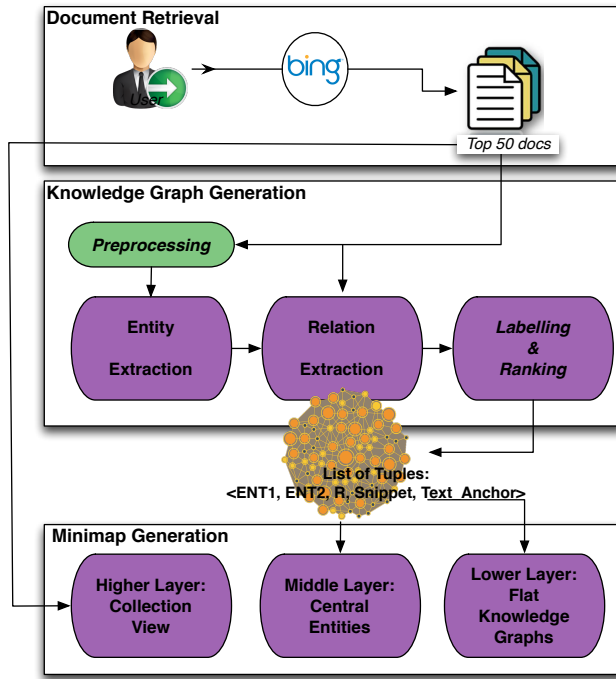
Document Retrieval

User

bing

Top 50 docs

Knowledge Graph Generation

Preprocessing

Entity Extraction

Relation Extraction

Labelling & Ranking

List of Tuples:
<ENT1, ENT2, R, Snippet, Text_Anchor>

Minimap Generation

Higher Layer: Collection View

Middle Layer: Central Entities

Lower Layer: Flat Knowledge Graphs